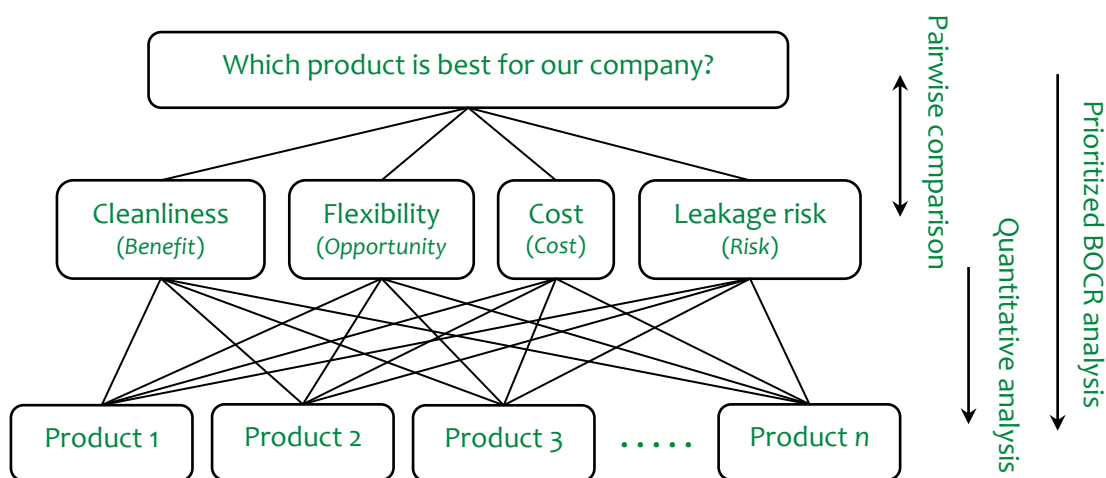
Which product is best for our company?

Cleanliness (*Benefit*)

Flexibility (*Opportunity*

Cost (*Cost*)

Leakage risk (*Risk*)

Product 1

Product 2

Product 3

.....

Product *n*

Pairwise comparison

Quantitative analysis

Prioritized BOCR analysis